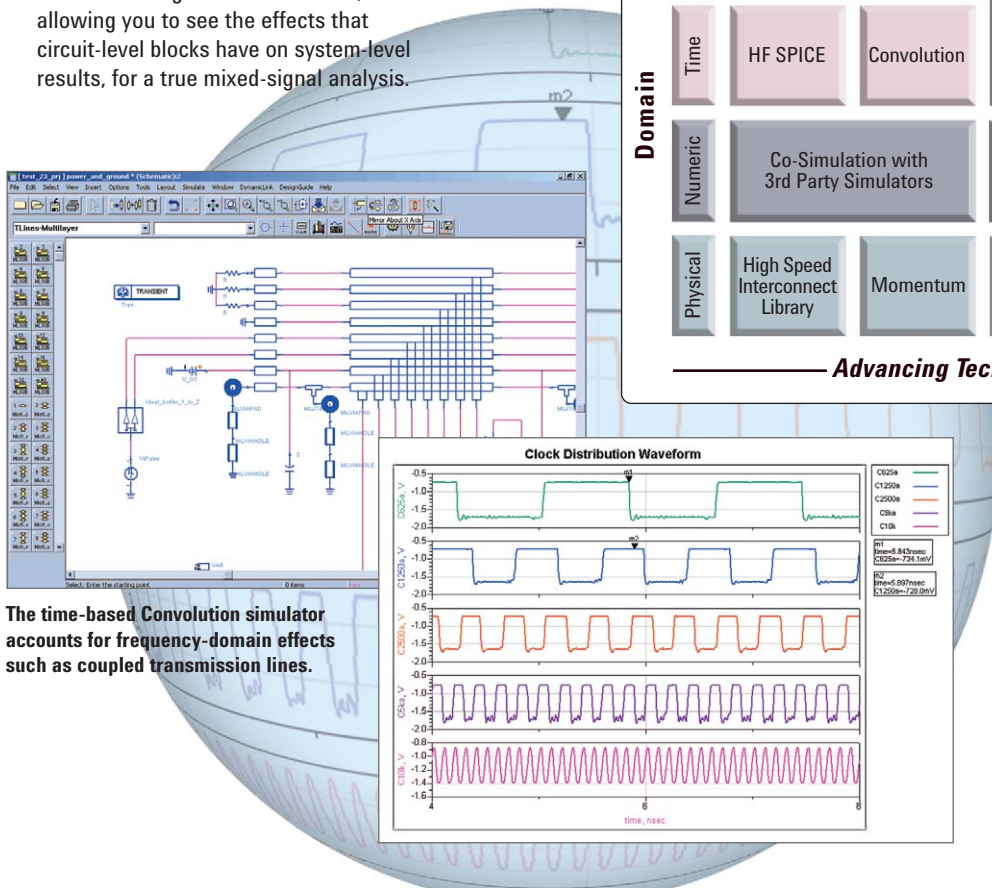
allowing you to see the effects that circuit-level blocks have on system-level results, for a true mixed-signal analysis.

| Domain | | |
|---|---|---|
| Time | HF SPICE | Convolution |
| Numeric | Co-Simulation with 3rd Party Simulators | |
| Physical | High Speed Interconnect Library | Momentum |

Advancing Tec

m2

[test_23_prj] power_and_ground * (Schematic):2

File Edit Select View Insert Options Tools Layout Simulate Window DynamicLink DesignGuide Help

Mirror About X Axis

TLines-Multilayer

TRANSIENT

V_DC

ideal_buffer_1_to_2

VtPulse

MLVIAPAD

MLVIAHOLE

C

MLJT

VAR

Select: Enter the starting point.

0 items

Clock Distribution Waveform

C625a, V
C1250a, V
C2500a, V
C5ka, V
C10k, V

-0.5
-1.0
-1.5
-2.0
-0.8
-1.2
-1.4
-1.6

m1
m2

C625a
C1250a
C2500a
C5ka
C10k

m1
time=5.843nsec
C625a=-734.1mV

m2
time=5.897nsec
C1250a=-728.0mV

4
6
8
time, nsec

The time-based Convolution simulator accounts for frequency-domain effects such as coupled transmission lines.